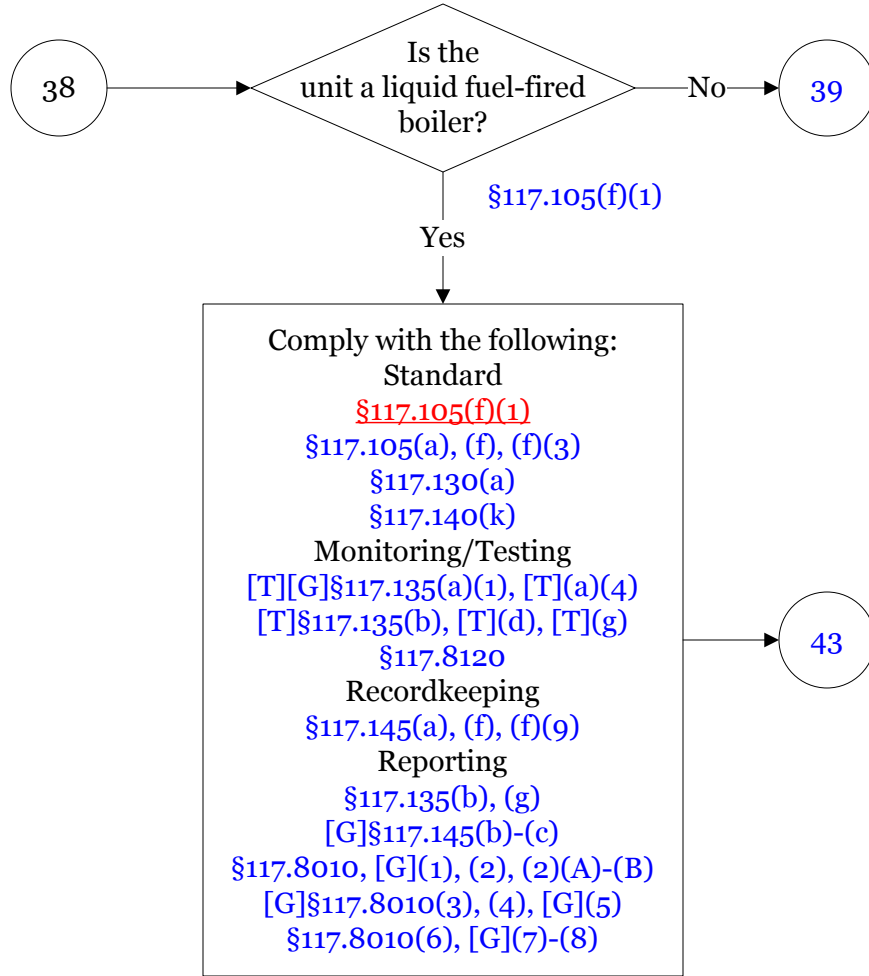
38

Is the unit a liquid fuel-fired boiler?

No

39

§117.105(f)(1)

Yes

Comply with the following:
Standard
§117.105(f)(1)
§117.105(a), (f), (f)(3)
§117.130(a)
§117.140(k)
Monitoring/Testing
[T][G]§117.135(a)(1), [T](a)(4)
[T]§117.135(b), [T](d), [T](g)
§117.8120
Recordkeeping
§117.145(a), (f), (f)(9)
Reporting
§117.135(b), (g)
[G]§117.145(b)-(c)
§117.8010, [G](1), (2), (2)(A)-(B)
[G]§117.8010(3), (4), [G](5)
§117.8010(6), [G](7)-(8)

43